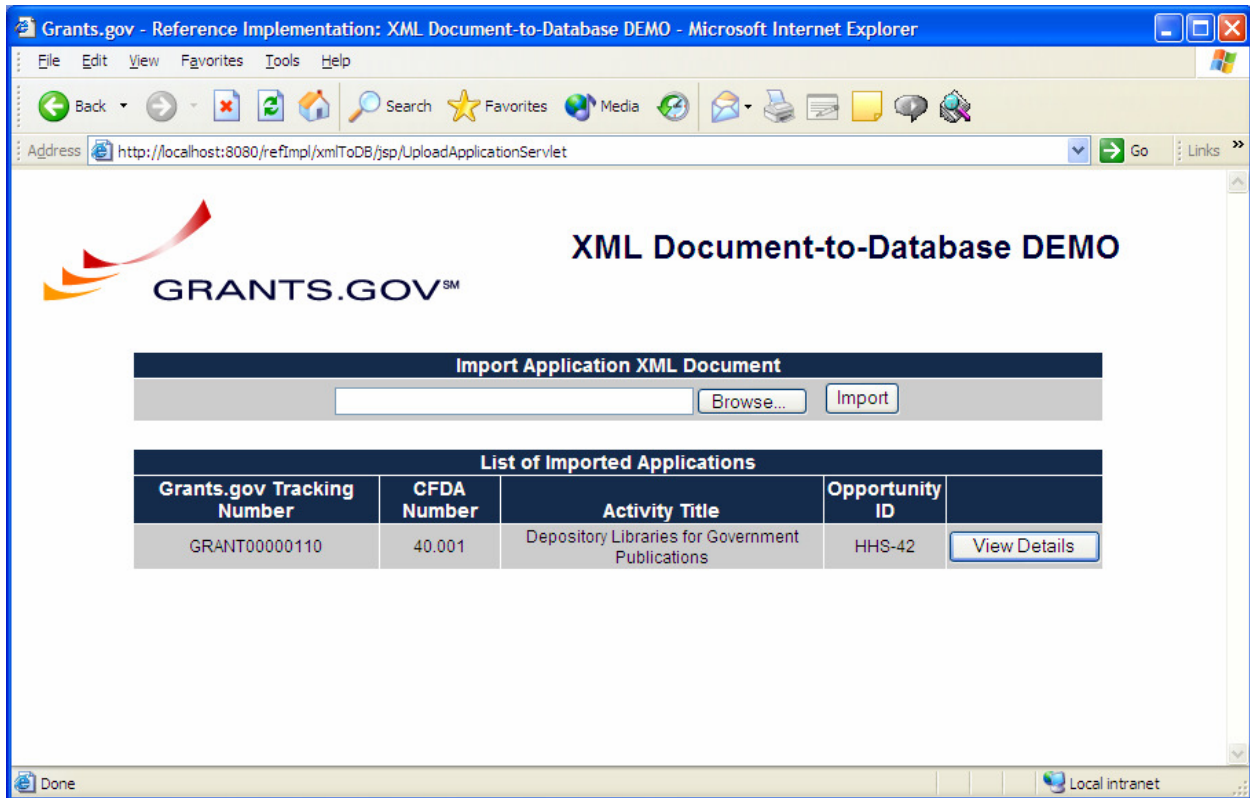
Grants.gov - Reference Implementation: XML Document-to-Database DEMO - Microsoft Internet Explorer

File Edit View Favorites Tools Help

Back Search Favorites Media

Address http://localhost:8080/refImpl/xmlToDB/jsp/UploadApplicationServlet Go Links

GRANTS.GOV℠

XML Document-to-Database DEMO

Import Application XML Document

Browse... Import

List of Imported Applications

| Grants.gov Tracking Number | CFDA Number | Activity Title | Opportunity ID | |
|---|---|---|---|---|
| GRANT00000110 | 40.001 | Depository Libraries for Government Publications | HHS-42 | View Details |

Done

Local intranet